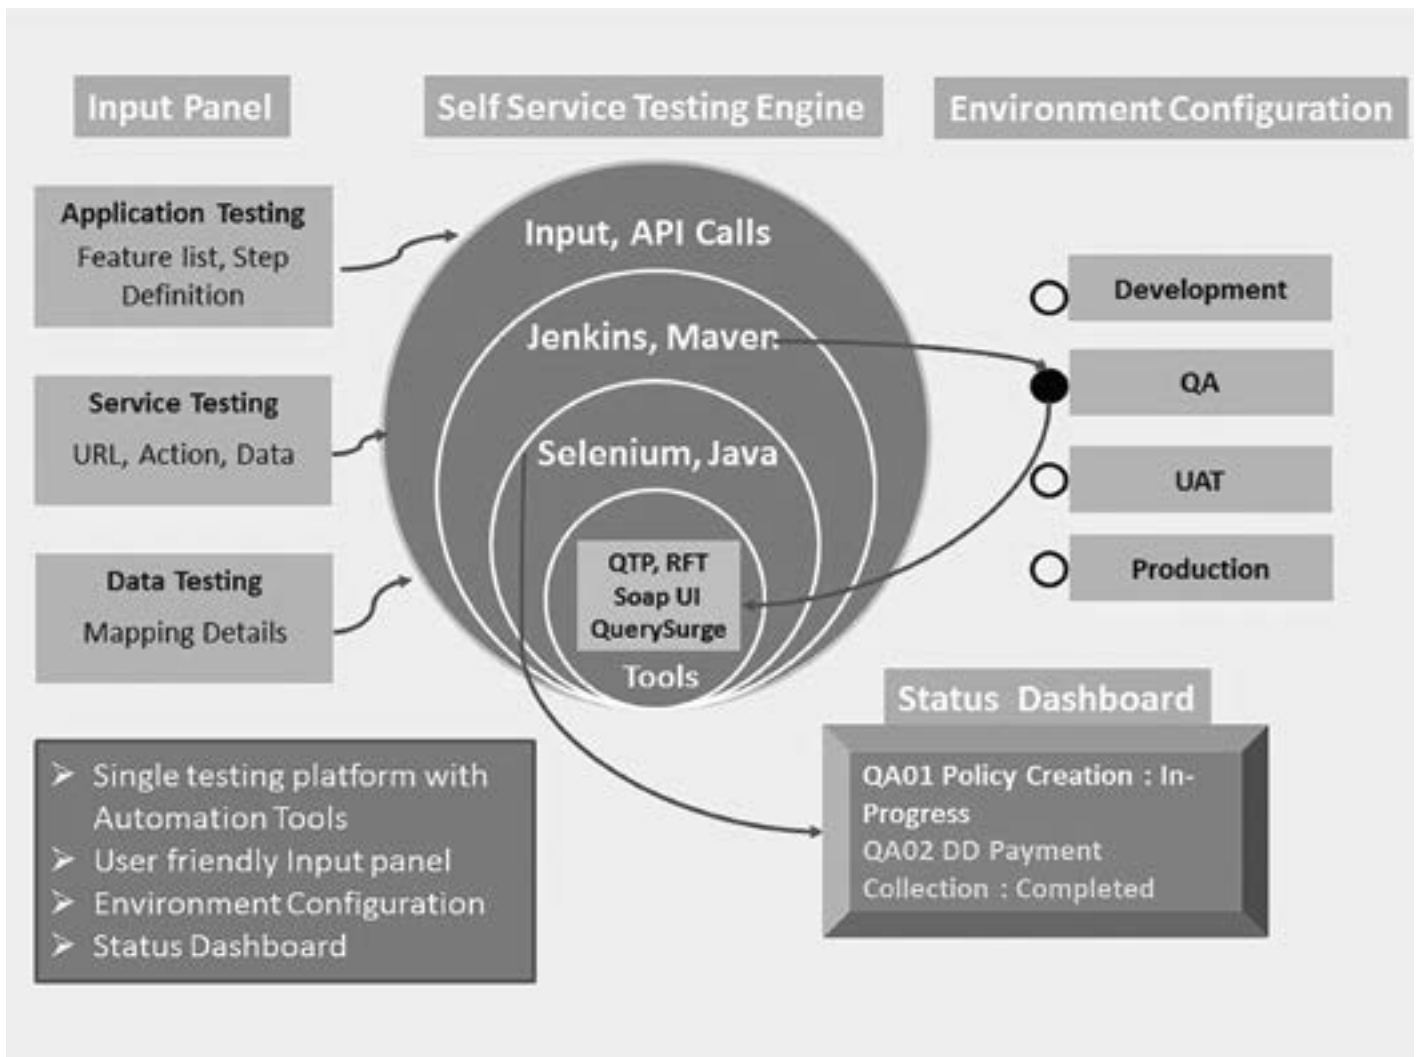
Input Panel

Self Service Testing Engine

Environment Configuration

Application Testing
Feature list, Step Definition

Service Testing
URL, Action, Data

Data Testing
Mapping Details

Input, API Calls

Jenkins, Maven

Selenium, Java

QTP, RFT
Soap UI
QuerySurge

Tools

Development

QA

UAT

Production

Status Dashboard

QA01 Policy Creation : In-Progress
QA02 DD Payment Collection : Completed

➢ Single testing platform with Automation Tools
➢ User friendly Input panel
➢ Environment Configuration
➢ Status Dashboard